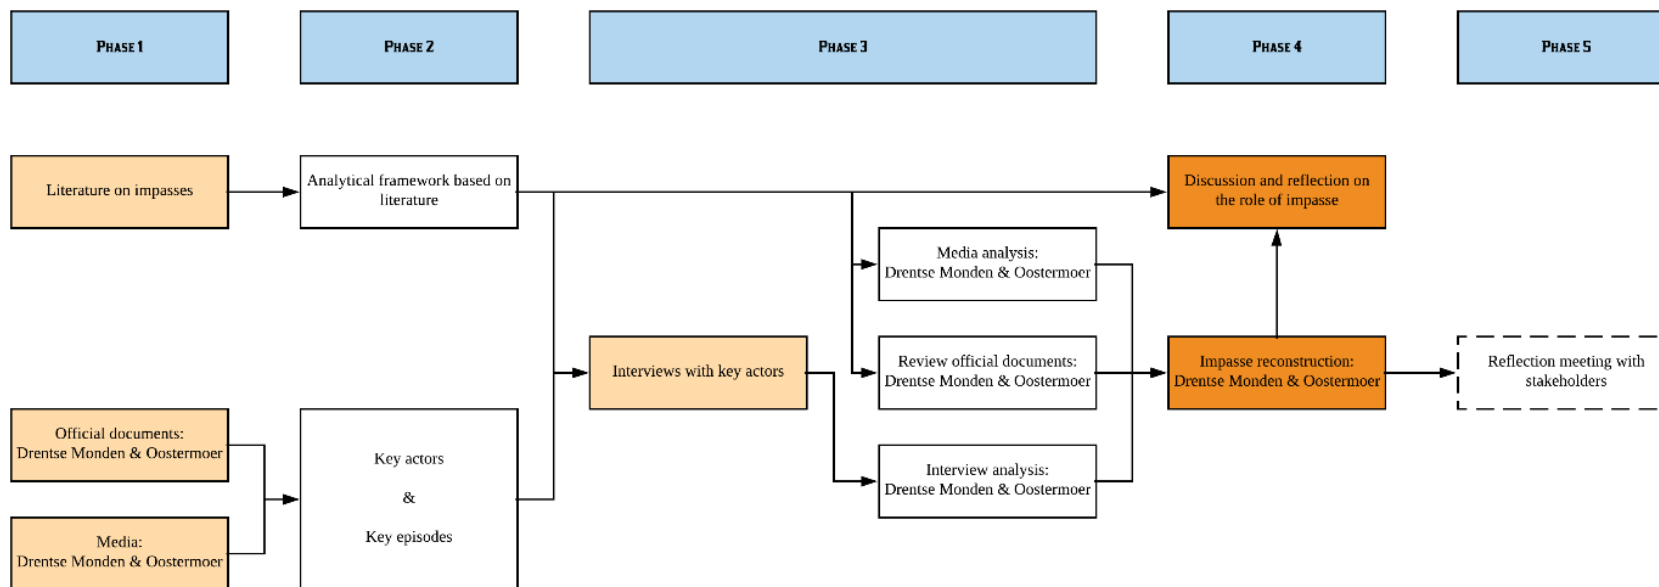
PHASE 1

PHASE 2

PHASE 3

PHASE 4

PHASE 5

Literature on impasses

Analytical framework based on literature

Discussion and reflection on the role of impasse

Media analysis: Drentse Monden & Oostermoer

Interviews with key actors

Review official documents: Drentse Monden & Oostermoer

Impasse reconstruction: Drentse Monden & Oostermoer

Reflection meeting with stakeholders

Official documents: Drentse Monden & Oostermoer

Key actors

&

Key episodes

Interview analysis: Drentse Monden & Oostermoer

Media: Drentse Monden & Oostermoer